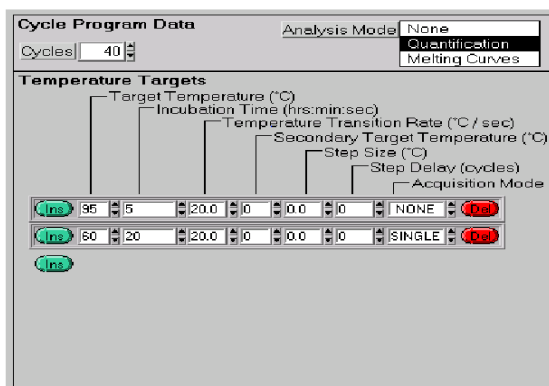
Cycle Program Data

Analysis Mode None
Quantification
Melting Curves

Cycles 40

Temperature Targets

Target Temperature (°C)
Incubation Time (hrs:min:sec)
Temperature Transition Rate (°C / sec)
Secondary Target Temperature (°C)
Step Size (°C)
Step Delay (cycles)
Acquisition Mode

| | | | | | | | | |
|---|---|---|---|---|---|---|---|---|
| Ins | 95 | 5 | 20.0 | 0 | 0.0 | 0 | NONE | Del |
| Ins | 60 | 20 | 20.0 | 0 | 0.0 | 0 | SINGLE | Del |

Ins